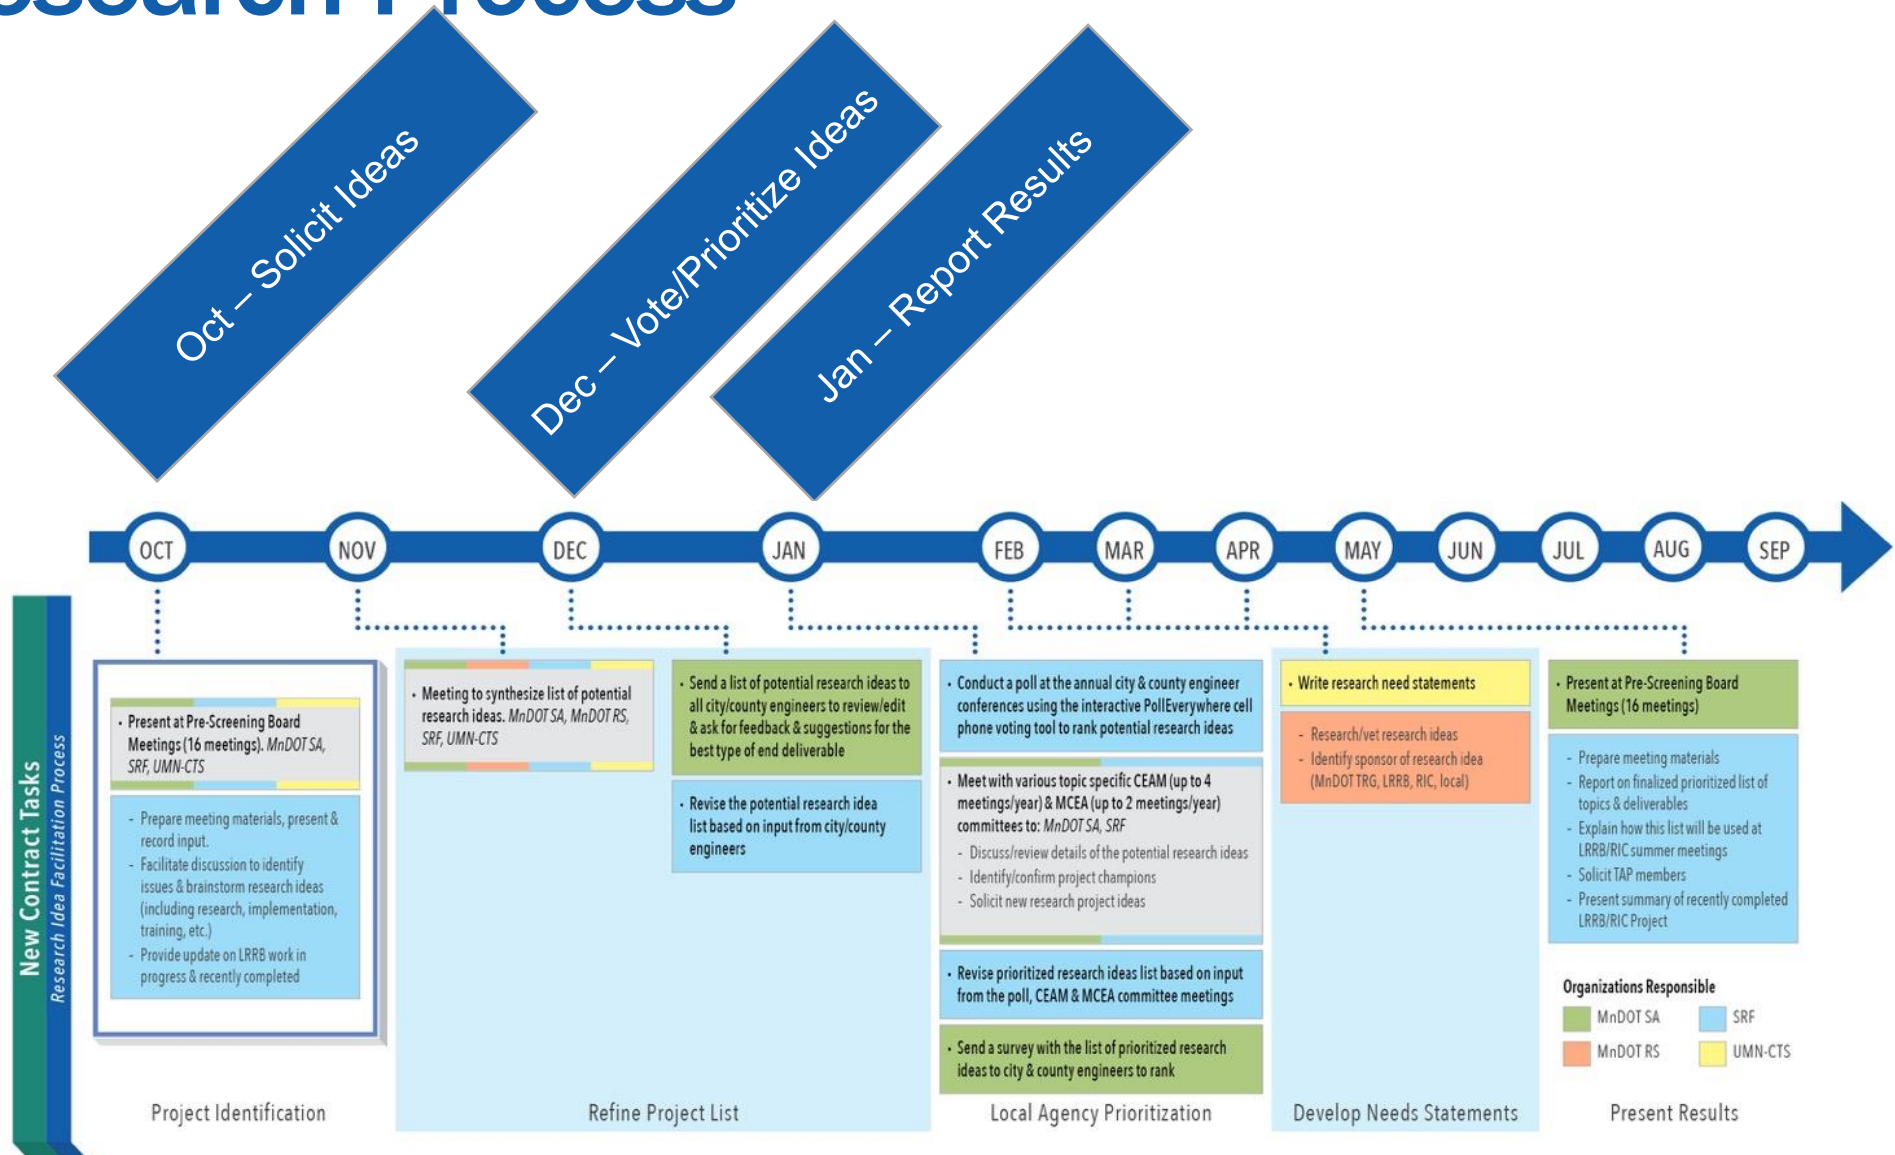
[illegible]search Process

Oct – Solicit Ideas

Dec – Vote/Prioritize Ideas

Jan – Report Results

OCT NOV DEC JAN FEB MAR APR MAY JUN JUL AUG SEP

New Contract Tasks
Research Idea Facilitation Process

• Present at Pre-Screening Board Meetings (16 meetings). MnDOT SA, SRF, UMN-CTS

- Prepare meeting materials, present & record input.
- Facilitate discussion to identify issues & brainstorm research ideas (including research, implementation, training, etc.)
- Provide update on LRRB work in progress & recently completed

Project Identification

• Meeting to synthesize list of potential research ideas. MnDOT SA, MnDOT RS, SRF, UMN-CTS

• Send a list of potential research ideas to all city/county engineers to review/edit & ask for feedback & suggestions for the best type of end deliverable

• Revise the potential research idea list based on input from city/county engineers

Refine Project List

• Conduct a poll at the annual city & county engineer conferences using the interactive PollEverywhere cell phone voting tool to rank potential research ideas

• Meet with various topic specific CEAM (up to 4 meetings/year) & MCEA (up to 2 meetings/year) committees to: MnDOT SA, SRF

- Discuss/review details of the potential research ideas
- Identify/confirm project champions
- Solicit new research project ideas

• Revise prioritized research ideas list based on input from the poll, CEAM & MCEA committee meetings

• Send a survey with the list of prioritized research ideas to city & county engineers to rank

Local Agency Prioritization

• Write research need statements

- Research/vet research ideas
- Identify sponsor of research idea (MnDOT TRG, LRRB, RIC, local)

Develop Needs Statements

• Present at Pre-Screening Board Meetings (16 meetings)

- Prepare meeting materials
- Report on finalized prioritized list of topics & deliverables
- Explain how this list will be used at LRRB/RIC summer meetings
- Solicit TAP members
- Present summary of recently completed LRRB/RIC Project

Organizations Responsible
MnDOT SA
SRF
MnDOT RS
UMN-CTS

Present Results